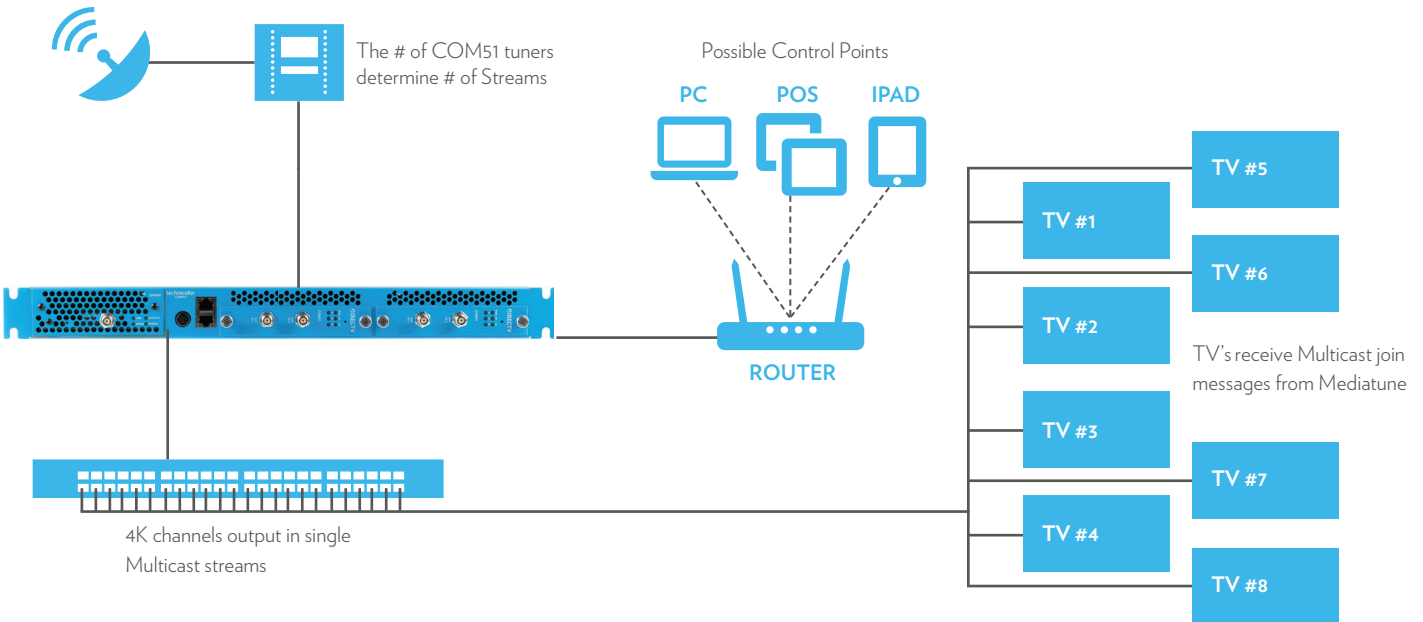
The # of COM51 tuners determine # of Streams

Possible Control Points

PC

POS

IPAD

technicolor

DIRECTV

DIRECTV

ROUTER

TV #5

TV #1

TV #6

TV #2

TV's receive Multicast join messages from Mediatune

TV #3

TV #7

TV #4

TV #8

4K channels output in single Multicast streams